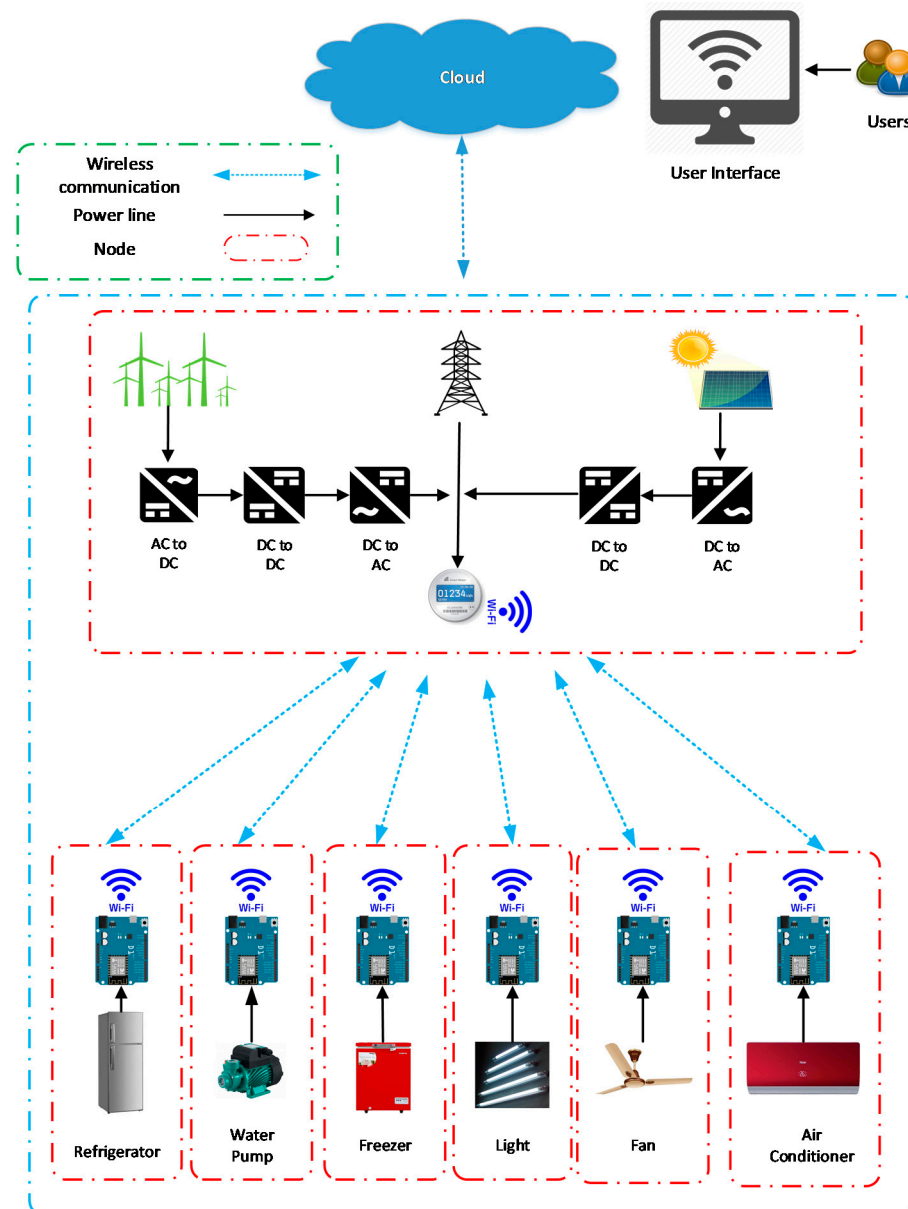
Cloud

User Interface

Users

Wireless communication

Power line

Node

AC to DC

DC to DC

DC to AC

DC to DC

DC to AC

01234

Wi-Fi

Wi-Fi

Refrigerator

Wi-Fi

Water Pump

Wi-Fi

Freezer

Wi-Fi

Light

Wi-Fi

Fan

Wi-Fi

Air Conditioner